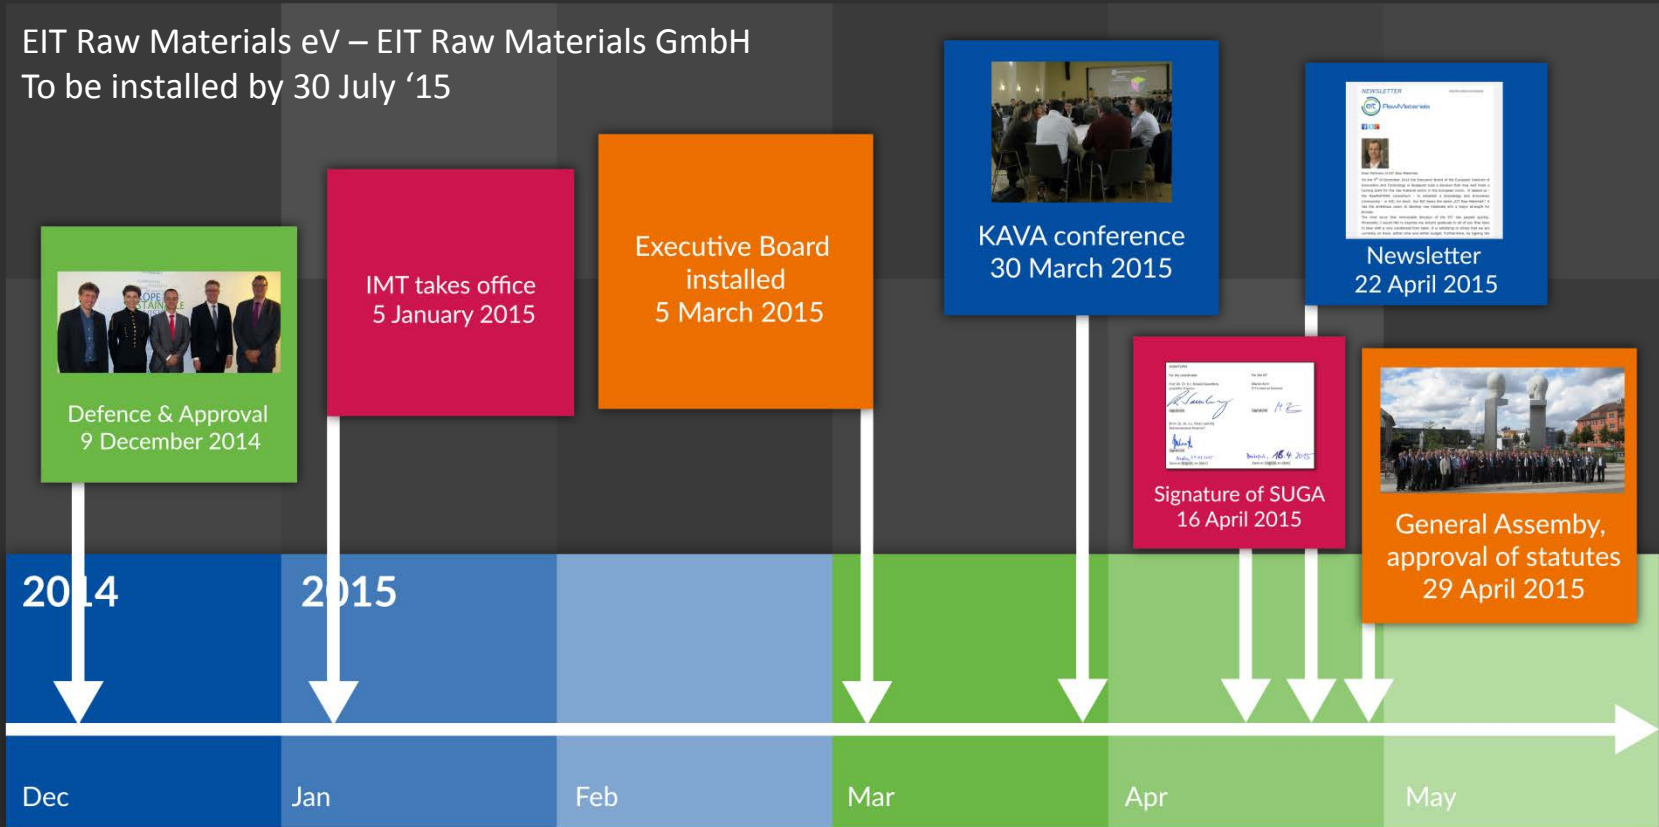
EIT Raw Materials eV – EIT Raw Materials GmbH
To be installed by 30 July '15

Defence & Approval
9 December 2014

IMT takes office
5 January 2015

Executive Board installed
5 March 2015

KAVA conference
30 March 2015

Newsletter
22 April 2015

Signature of SUGA
16 April 2015

General Assemby, approval of statutes
29 April 2015

2014

2015

Dec

Jan

Feb

Mar

Apr

May